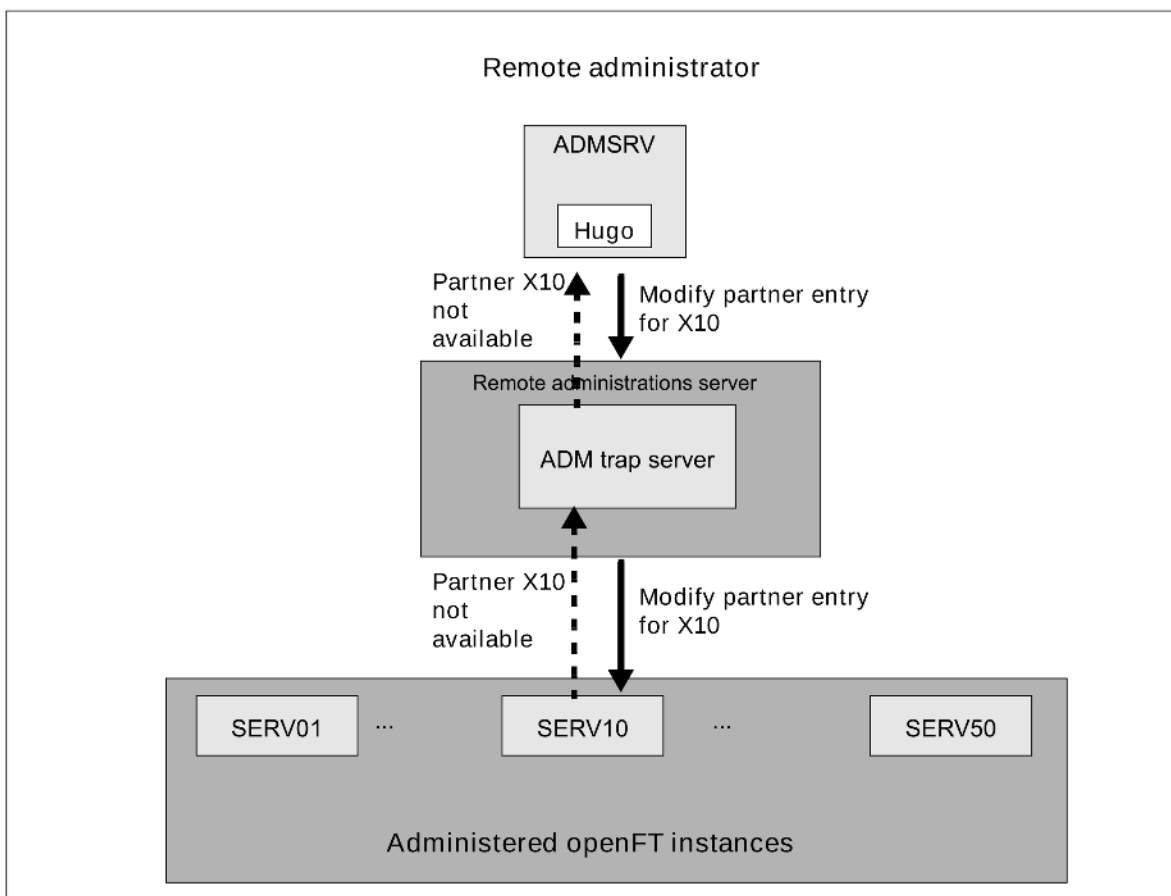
Remote administrator

ADMSRV

Hugo

Partner X10 not available

Modify partner entry for X10

Remote administrations server

ADM trap server

Partner X10 not available

Modify partner entry for X10

SERV01

...

SERV10

...

SERV50

Administered openFT instances